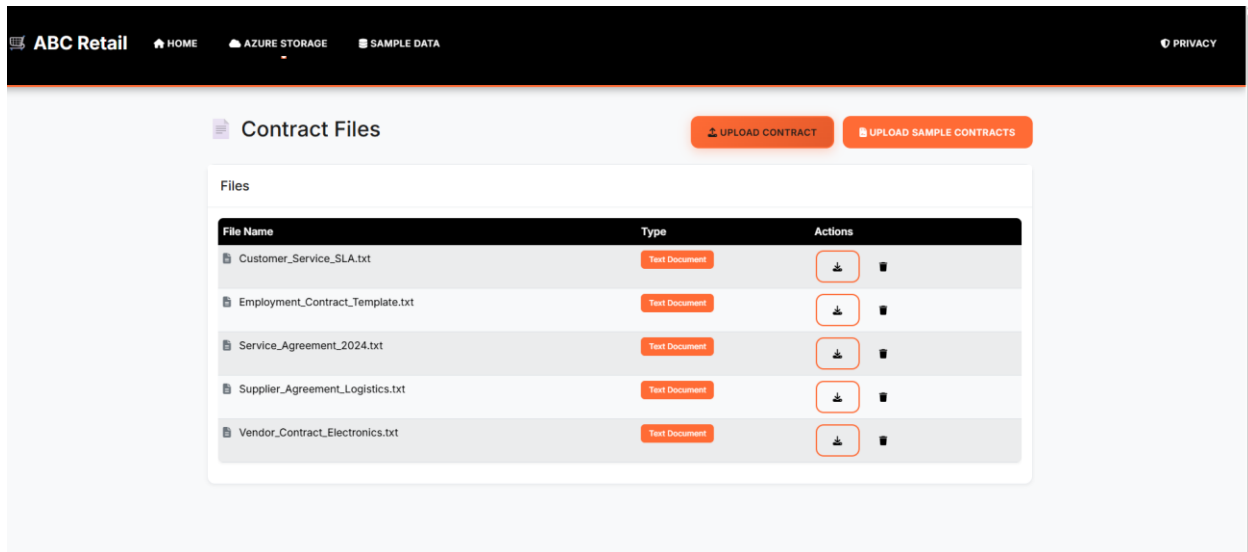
ABC Retail HOME AZURE STORAGE SAMPLE DATA PRIVACY

Contract Files

UPLOAD CONTRACT UPLOAD SAMPLE CONTRACTS

Files

| File Name | Type | Actions |
|---|---|---|
| Customer_Service_SLA.txt | Text Document | |
| Employment_Contract_Template.txt | Text Document | |
| Service_Agreement_2024.txt | Text Document | |
| Supplier_Agreement_Logistics.txt | Text Document | |
| Vendor_Contract_Electronics.txt | Text Document | |